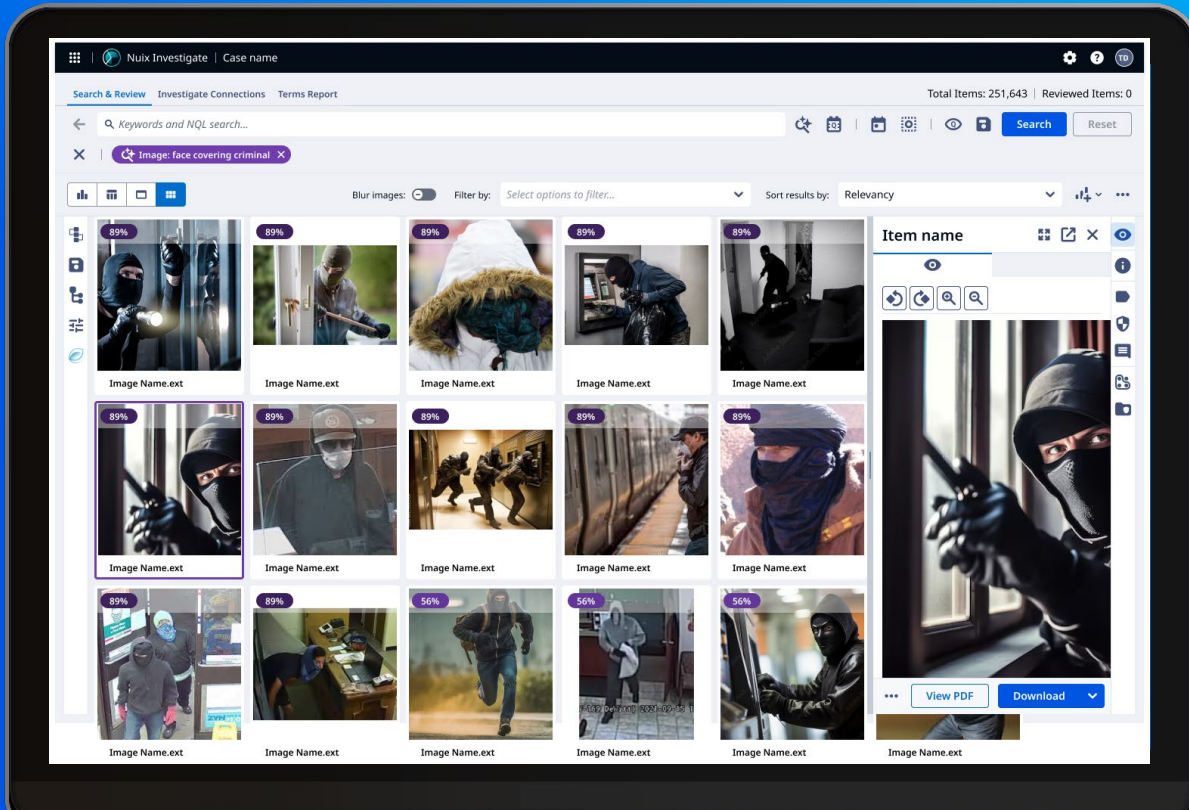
Nuix Investigate | Case name

TD

Search & Review Investigate Connections Terms Report

Total Items: 251,643 | Reviewed Items: 0

Keywords and NQL search...

Search Reset

Image: face covering criminal

Blur images: Filter by: Select options to filter... Sort results by: Relevancy

89%
Image Name.ext

89%
Image Name.ext

89%
Image Name.ext

89%
Image Name.ext

89%
Image Name.ext

89%
Image Name.ext

89%
Image Name.ext

89%
Image Name.ext

89%
Image Name.ext

89%
Image Name.ext

89%
Image Name.ext

89%
Image Name.ext

56%
Image Name.ext

56%
Image Name.ext

56%
Image Name.ext

Image Name.ext

Item name

View PDF Download